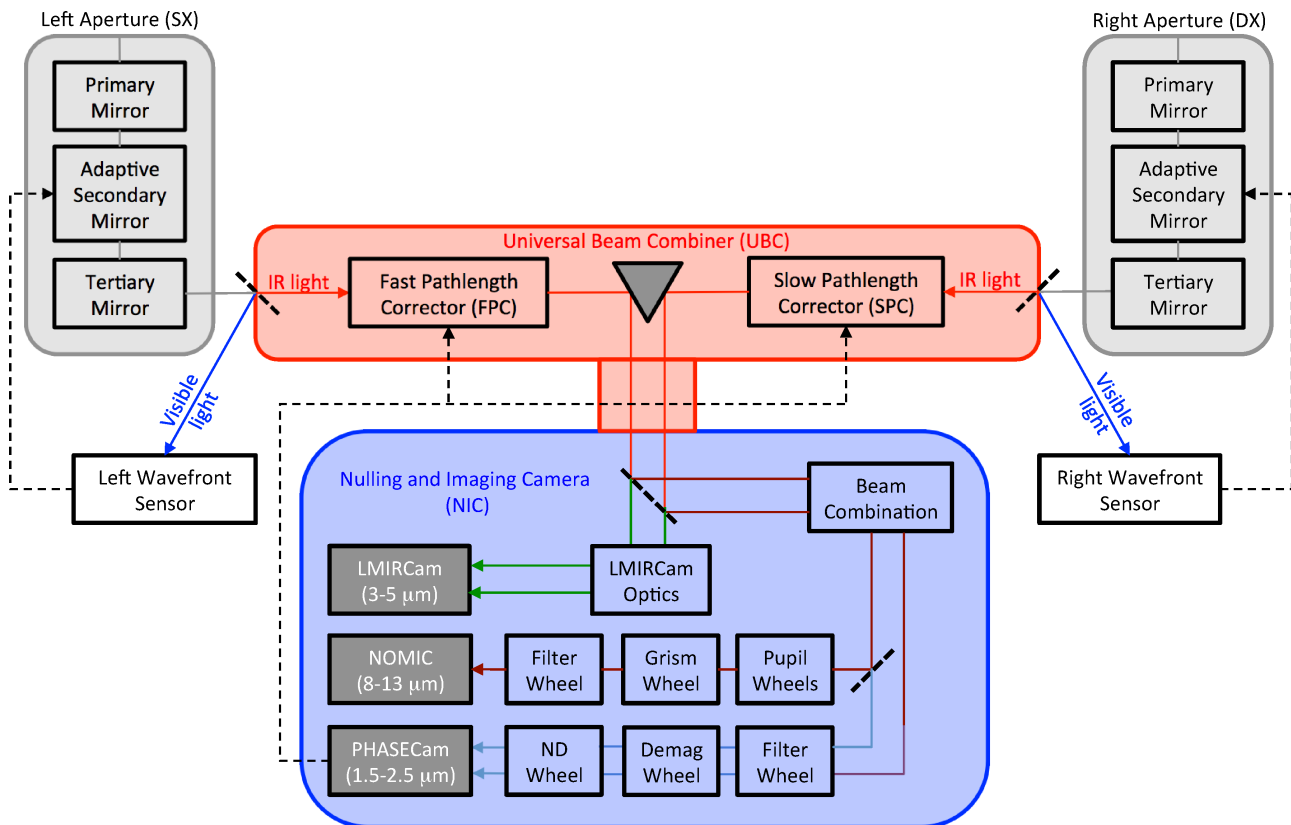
Left Aperture (SX)

Primary Mirror

Adaptive Secondary Mirror

Tertiary Mirror

Right Aperture (DX)

Primary Mirror

Adaptive Secondary Mirror

Tertiary Mirror

Universal Beam Combiner (UBC)

IR light

Fast Pathlength Corrector (FPC)

Slow Pathlength Corrector (SPC)

IR light

Visible light

Visible light

Left Wavefront Sensor

Right Wavefront Sensor

Nulling and Imaging Camera (NIC)

Beam Combination

LMIRCam (3-5 μm)

LMIRCam Optics

NOMIC (8-13 μm)

Filter Wheel

Grism Wheel

Pupil Wheels

PHASECam (1.5-2.5 μm)

ND Wheel

Demag Wheel

Filter Wheel